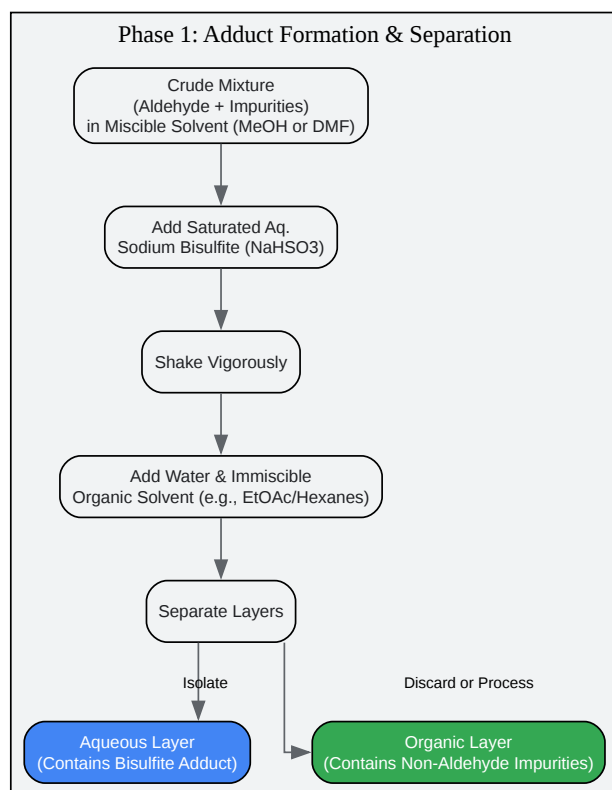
Phase 1: Adduct Formation & Separation

Crude Mixture
(Aldehyde + Impurities)
in Miscible Solvent (MeOH or DMF)

Add Saturated Aq.
Sodium Bisulfite (NaHSO3)

Shake Vigorously

Add Water & Immiscible
Organic Solvent (e.g., EtOAc/Hexanes)

Separate Layers

Isolate

Discard or Process

Aqueous Layer
(Contains Bisulfite Adduct)

Organic Layer
(Contains Non-Aldehyde Impurities)